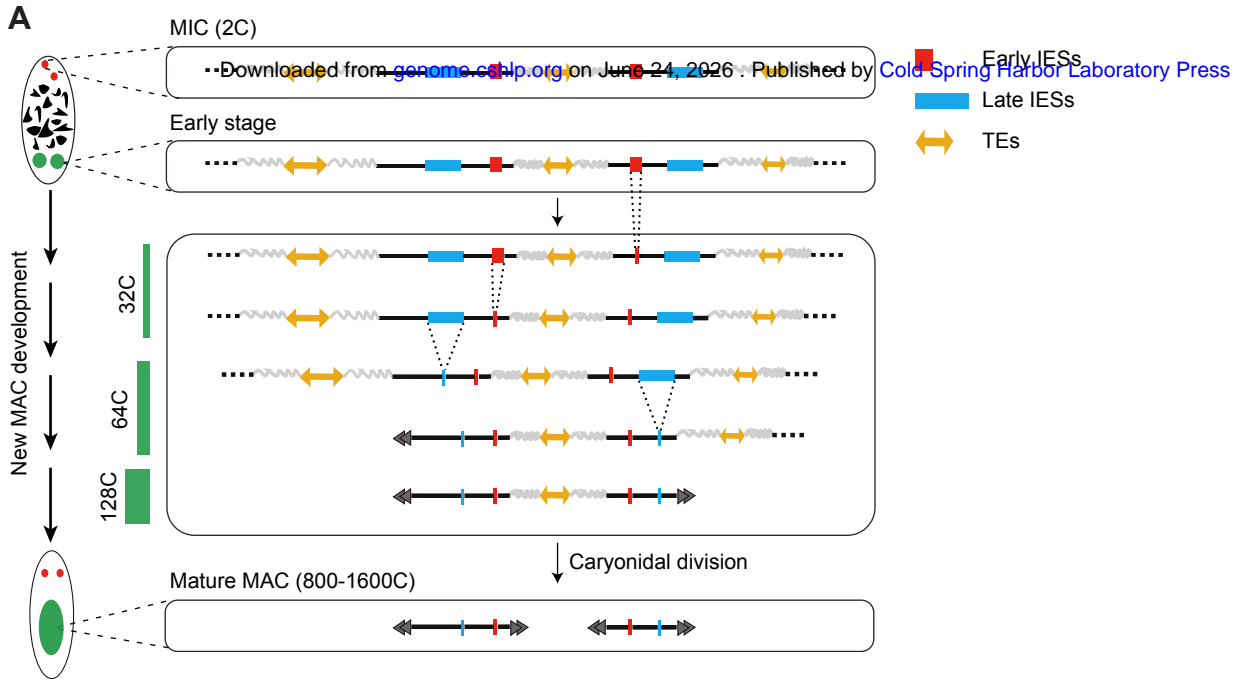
A

MIC (2C)

Downloaded from genome.cshlp.org on June 24, 2026 . Published by Cold Spring Harbor Laboratory Press

Early IESs

Late IESs

TEs

Early stage

New MAC development

32C

64C

128C

Caryonidal division

Mature MAC (800-1600C)